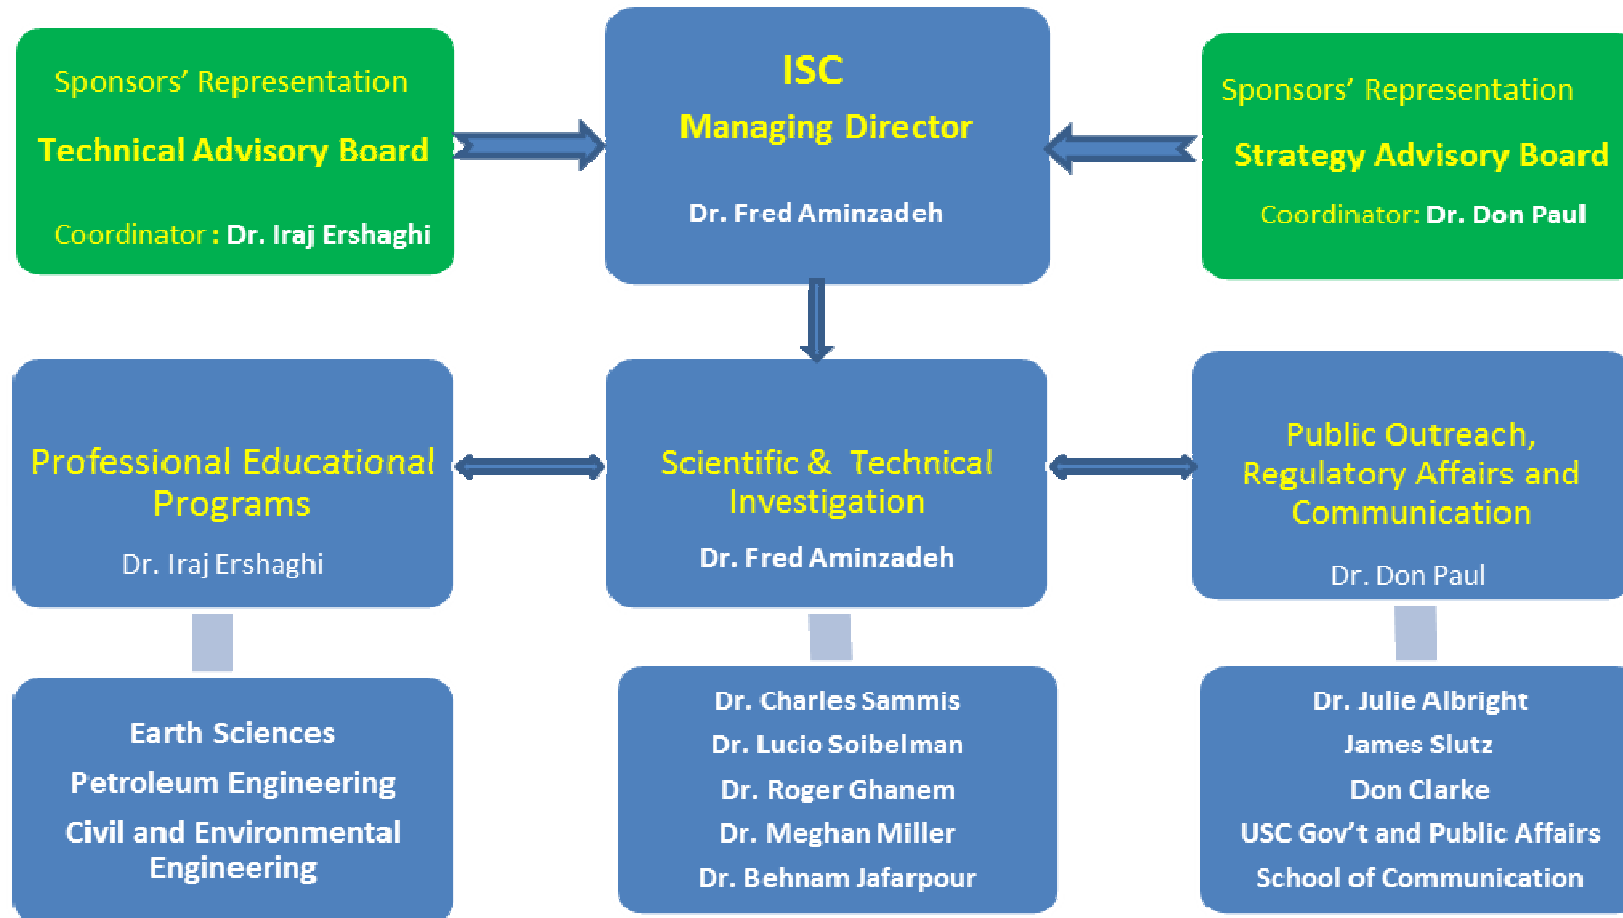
Sponsors' Representation

Technical Advisory Board

Coordinator : Dr. Iraj Ershaghi

ISC

Managing Director

Dr. Fred Aminzadeh

Sponsors' Representation

Strategy Advisory Board

Coordinator: Dr. Don Paul

Professional Educational Programs

Dr. Iraj Ershaghi

Scientific & Technical Investigation

Dr. Fred Aminzadeh

Public Outreach, Regulatory Affairs and Communication

Dr. Don Paul

Earth Sciences

Petroleum Engineering

Civil and Environmental Engineering

Dr. Charles Sammis

Dr. Lucio Soibelman

Dr. Roger Ghanem

Dr. Meghan Miller

Dr. Behnam Jafarpour

Dr. Julie Albright

James Slutz

Don Clarke

USC Gov't and Public Affairs

School of Communication